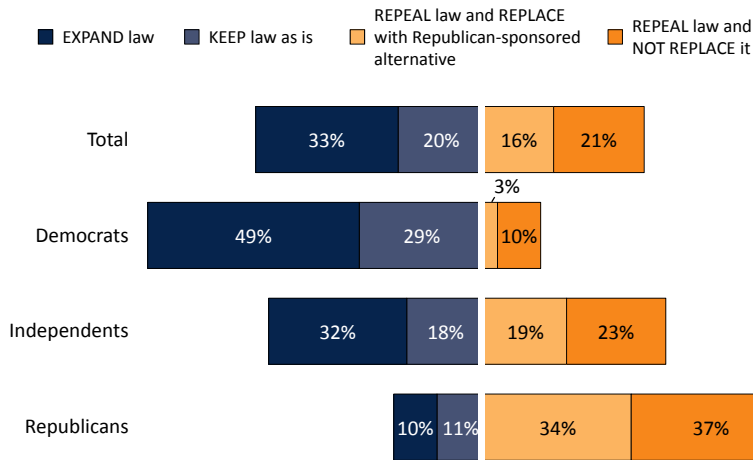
EXPAND law
KEEP law as is
REPEAL law and REPLACE with Republican-sponsored alternative
REPEAL law and NOT REPLACE it

| | EXPAND law | KEEP law as is | REPEAL law and REPLACE with Republican-sponsored alternative | REPEAL law and NOT REPLACE it |
|---|---|---|---|---|
| Total | 33% | 20% | 16% | 21% |
| Democrats | 49% | 29% | 3% | 10% |
| Independents | 32% | 18% | 19% | 23% |
| Republicans | 10% | 11% | 34% | 37% |